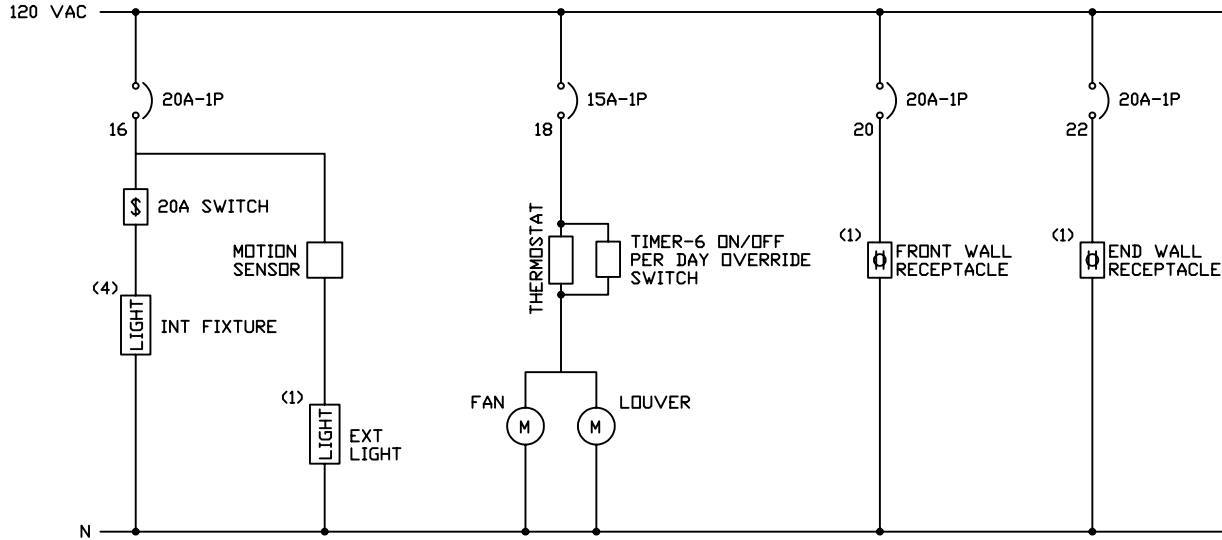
120 VAC

20A-1P
16

$ 20A SWITCH

MOTION SENSOR

(4)
LIGHT INT FIXTURE

(1)
LIGHT EXT LIGHT

15A-1P
18

THERMOSTAT

TIMER-6 ON/OFF PER DAY OVERRIDE SWITCH

FAN
M

LOUVER
M

20A-1P
20

(1)
FRONT WALL RECEPTACLE

20A-1P
22

(1)
END WALL RECEPTACLE

N